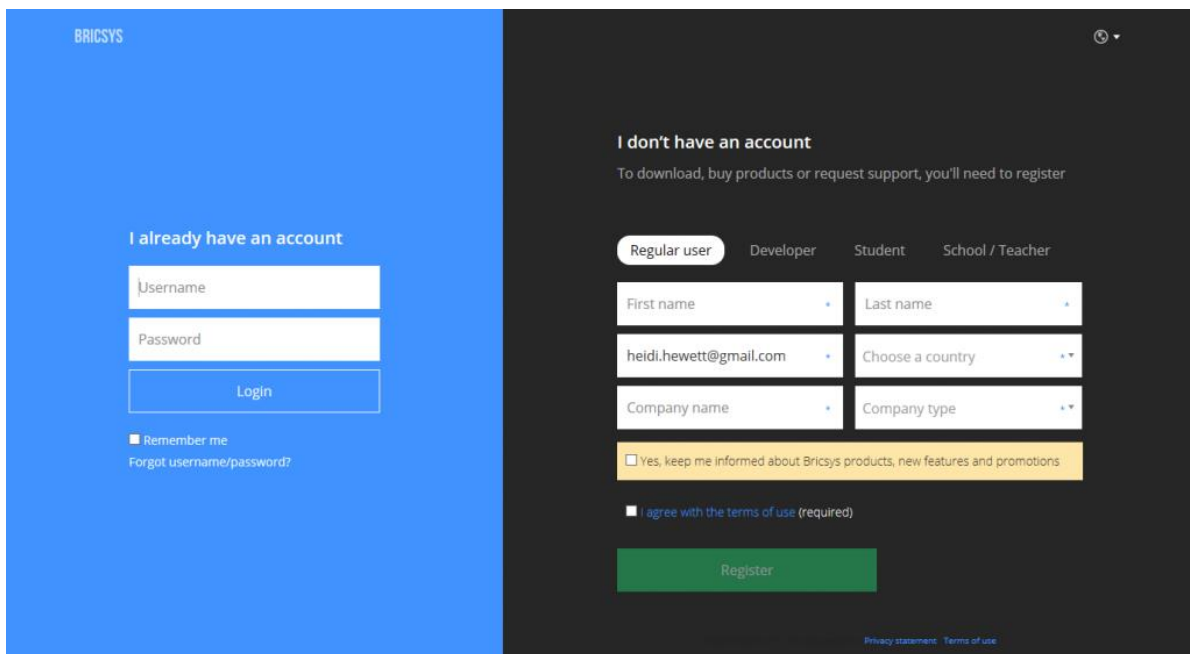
BRICSYS

I already have an account

Username

Password

Login

Remember me

Forgot username/password?

I don't have an account

To download, buy products or request support, you'll need to register

Regular user Developer Student School / Teacher

First name

Last name

heidi.hewett@gmail.com

Choose a country

Company name

Company type

Yes, keep me informed about Bricsys products, new features and promotions

I agree with the terms of use (required)

Register

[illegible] Privacy statement Terms of use